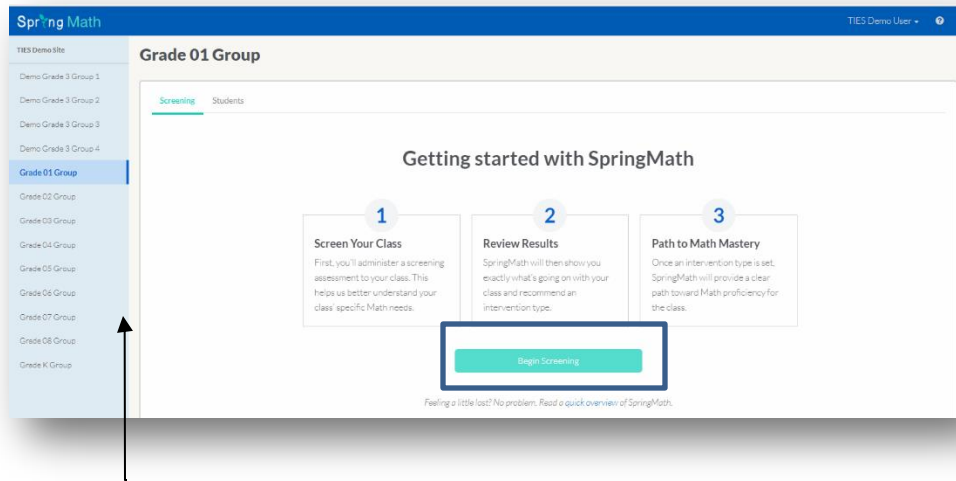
SpringMath

TIES Demo User ▾

TIES Demo Site

Demo Grade 3 Group 1

Demo Grade 3 Group 2

Demo Grade 3 Group 3

Demo Grade 3 Group 4

Grade 01 Group

Grade 02 Group

Grade 03 Group

Grade 04 Group

Grade 05 Group

Grade 06 Group

Grade 07 Group

Grade 08 Group

Grade K Group

Grade 01 Group

Screening Students

Getting started with SpringMath

1

Screen Your Class

First, you'll administer a screening assessment to your class. This helps us better understand your class' specific Math needs.

2

Review Results

SpringMath will then show you exactly what's going on with your class and recommend an intervention type.

3

Path to Math Mastery

Once an intervention type is set, SpringMath will provide a clear path toward Math proficiency for the class.

Begin Screening

Feeling a little lost? No problem. Read a quick overview of SpringMath.